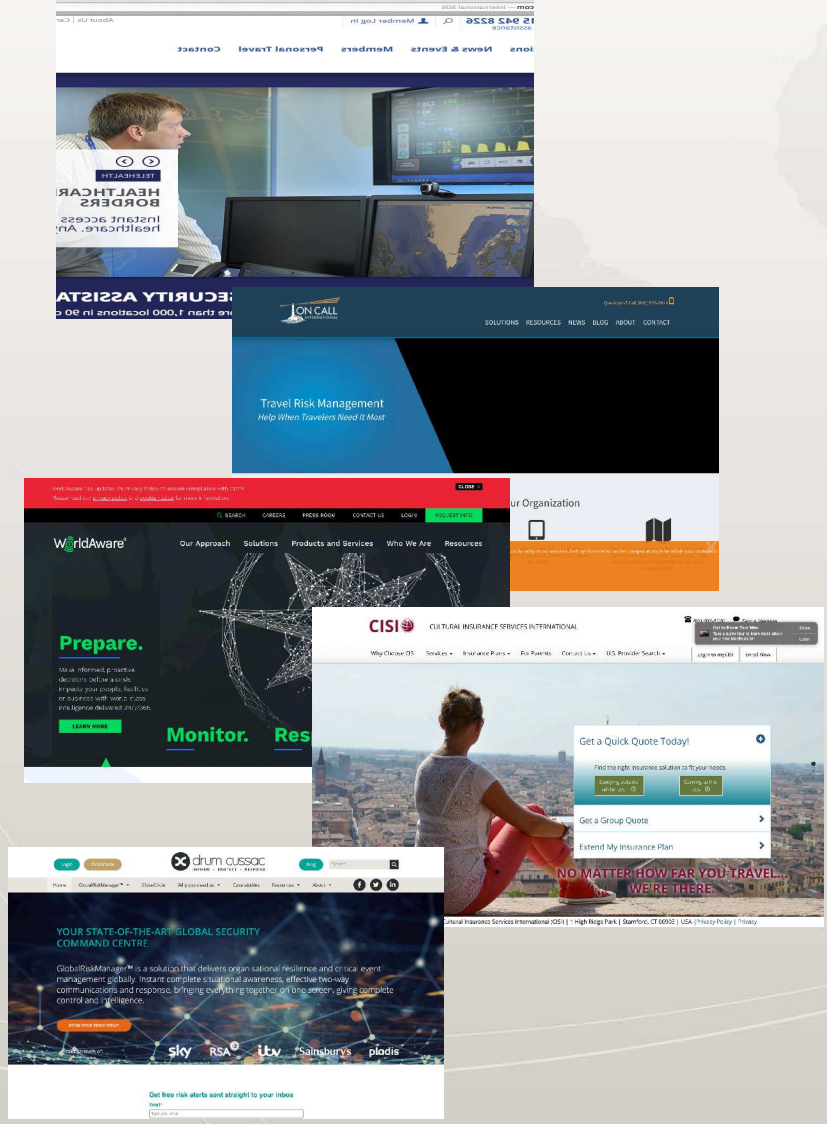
.com — International SOS
15 942 8226 | Member Log In | About Us | Ca
assistance
ions News & Events Members Personal Travel Contact
TELEHEALTH
HEALTHCARE BORDERS
Instant access healthcare. Any
SECURITY ASSISTA
re than 1,000 locations in 90 c

ON CALL INTERNATIONAL
Questions? Call (603) 328-1966
SOLUTIONS RESOURCES NEWS BLOG ABOUT CONTACT
Travel Risk Management
Help When Travelers Need It Most
ur Organization

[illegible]
CLOSE
SEARCH CAREERS PRESS ROOM CONTACT US LOGIN REQUEST INFO
WorldAware
Our Approach Solutions Products and Services Who We Are Resources
Prepare.
Make informed, proactive decisions before a crisis impacts your people, facilities or business with world-class intelligence delivered 24/7/365.
LEARN MORE
Monitor. Res

CISI CULTURAL INSURANCE SERVICES INTERNATIONAL
Why Choose CISI Services Insurance Plans For Parents Contact Us U.S. Provider Search Log in to myCISI Enroll Now
Get a Quick Quote Today!
Find the right insurance solution to fit your needs
Studying outside of the U.S. Coming to the U.S.
Get a Group Quote
Extend My Insurance Plan
NO MATTER HOW FAR YOU TRAVEL... WE'RE THERE.
Cultural Insurance Services International (CISI) | 1 High Ridge Park | Stamford, CT 06905 | USA | Privacy Policy | Privacy

drum cussac
INFORM · PROTECT · RESPOND
Login Blog
Home GlobalRiskManager Crow Circle Why you need us Case studies Resources About
YOUR STATE-OF-THE-ART GLOBAL SECURITY COMMAND CENTRE
GlobalRiskManager™ is a solution that delivers organisational resilience and critical event management globally. Instant complete situational awareness, effective two-way communications and response, bringing everything together on one screen, giving complete control and intelligence.
BOOK YOUR DEMO TODAY
sky RSA itv Sainsbury's pladis
Get free risk alerts sent straight to your inbox
Email
Type your email